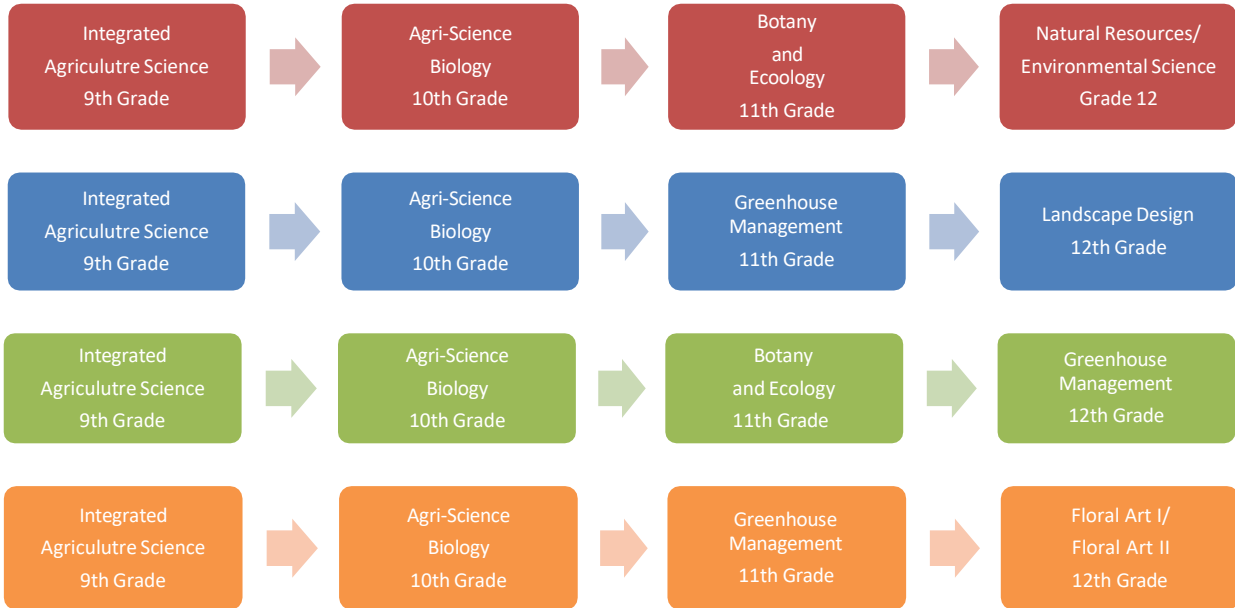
Integrated Agriculutre Science 9th Grade

Agri-Science Biology 10th Grade

Botany and Ecoology 11th Grade

Natural Resources/ Environmental Science Grade 12

Integrated Agriculutre Science 9th Grade

Agri-Science Biology 10th Grade

Greenhouse Management 11th Grade

Landscape Design 12th Grade

Integrated Agriculutre Science 9th Grade

Agri-Science Biology 10th Grade

Botany and Ecology 11th Grade

Greenhouse Management 12th Grade

Integrated Agriculutre Science 9th Grade

Agri-Science Biology 10th Grade

Greenhouse Management 11th Grade

Floral Art I/ Floral Art II 12th Grade